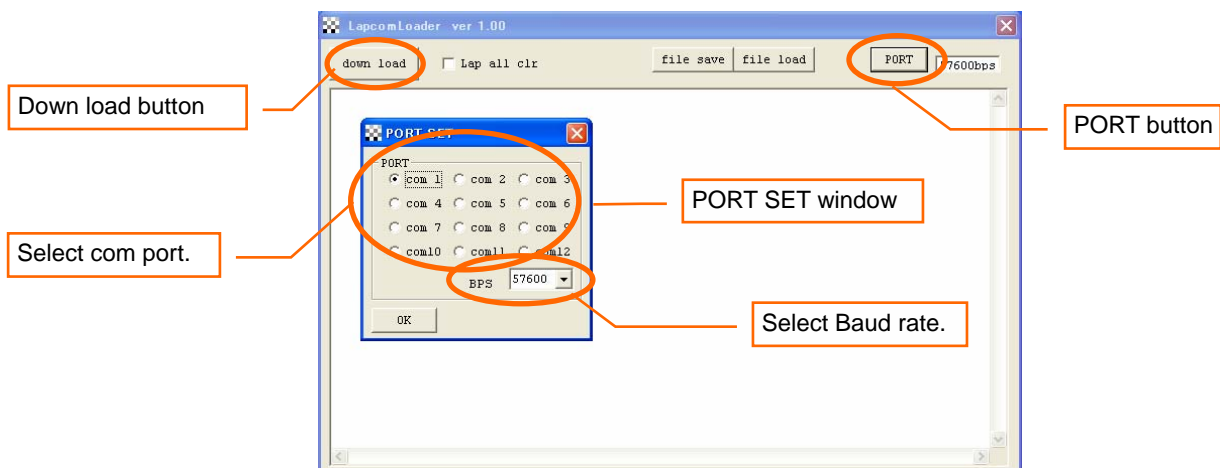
LapcomLoader ver 1.00

down load

Lap all clr

file save

file load

PORT

57600bps

Down load button

PORT button

PORT SET

PORT

com 1 com 2 com 3

com 4 com 5 com 6

com 7 com 8 com 9

com10 com11 com12

BPS 57600

OK

PORT SET window

Select com port.

Select Baud rate.